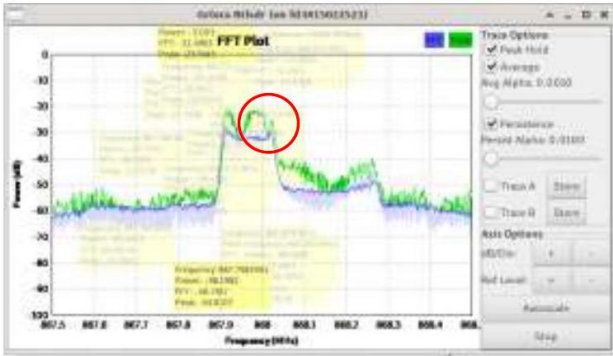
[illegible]

FFT Plot

Trace Options
Peak Hold
Average
Avg Alpha: 0.0100
Persistence
Persist Alpha: 0.0100
Trace A
Store
Trace B
Store
Axis Options
dB/Div
Ref Level
Autoscale
Stop

Power (dB)
0
-10
-20
-30
-40
-50
-60
-70
-80
-90
-100

867.5 867.6 867.7 867.8 867.9 868 868.1 868.2 868.3 868.4 868.5
Frequency (MHz)

Frequency: 867.788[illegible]
Power: -96.1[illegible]
P/V: -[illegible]
Peak: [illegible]